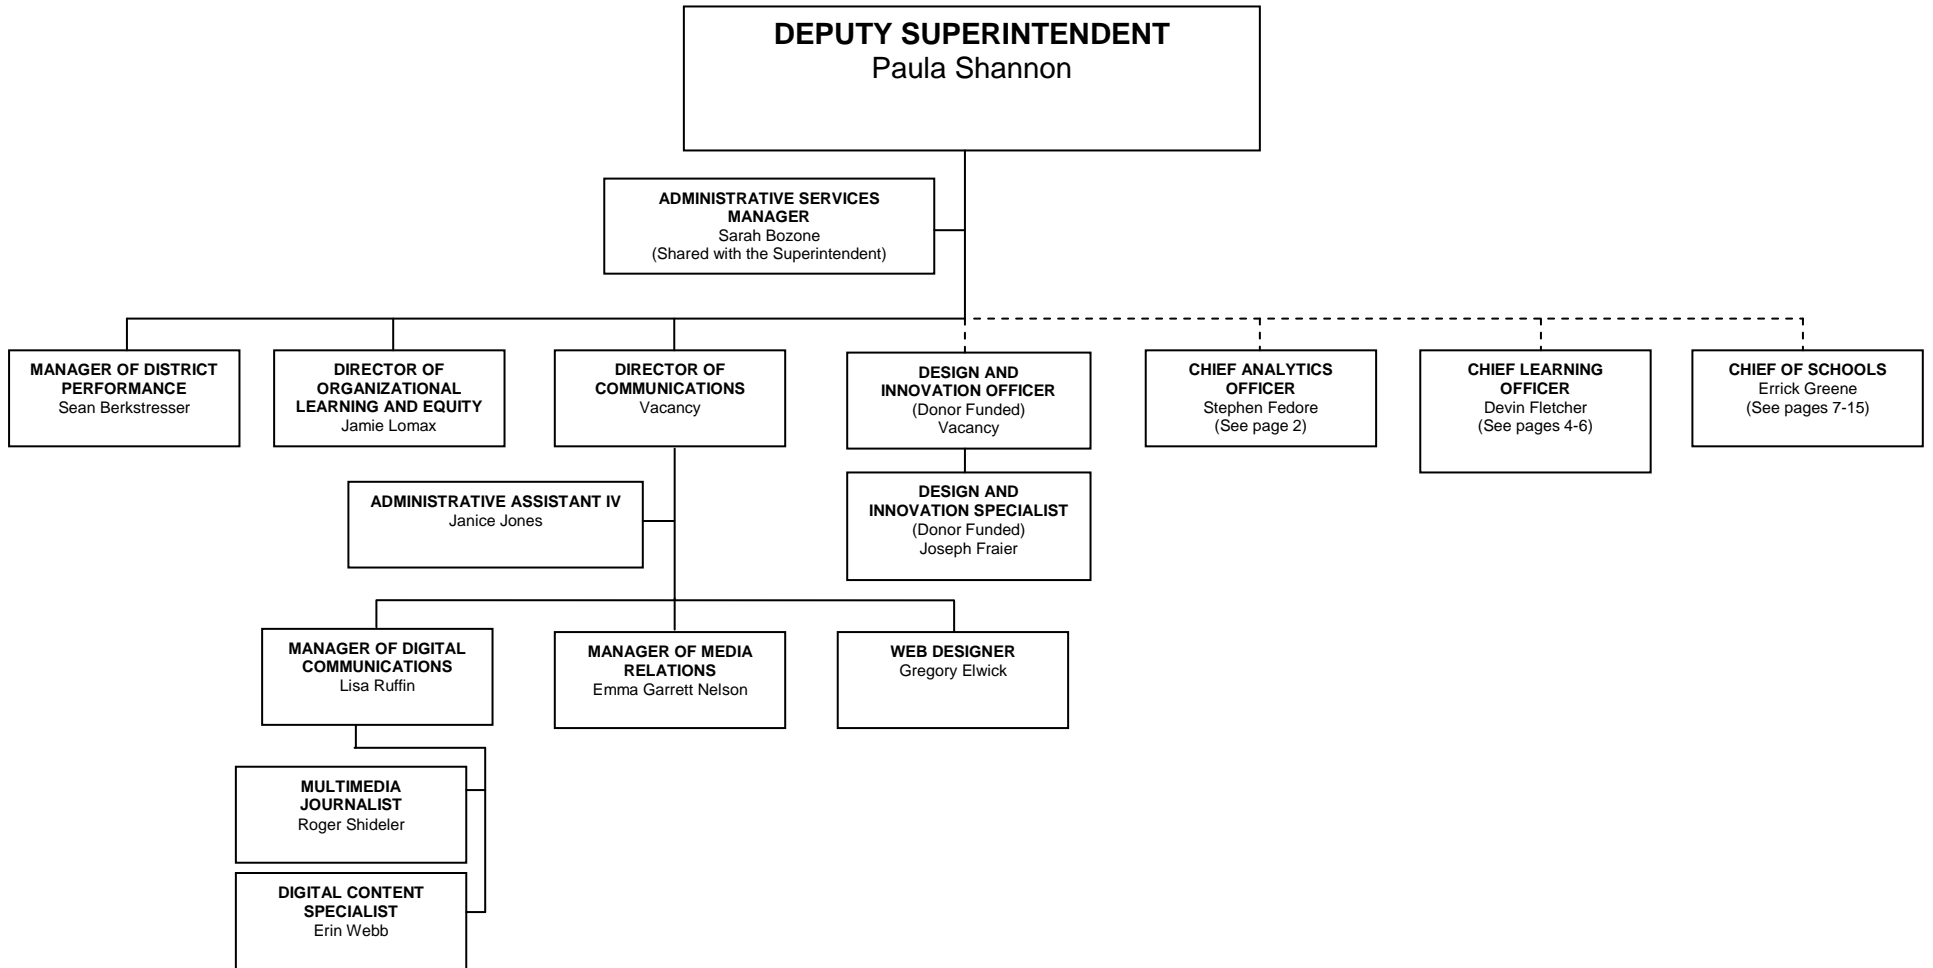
DEPUTY SUPERINTENDENT
Paula Shannon

ADMINISTRATIVE SERVICES MANAGER
Sarah Bozone
(Shared with the Superintendent)

MANAGER OF DISTRICT PERFORMANCE
Sean Berkstresser

DIRECTOR OF ORGANIZATIONAL LEARNING AND EQUITY
Jamie Lomax

DIRECTOR OF COMMUNICATIONS
Vacancy

DESIGN AND INNOVATION OFFICER
(Donor Funded)
Vacancy

CHIEF ANALYTICS OFFICER
Stephen Fedore
(See page 2)

CHIEF LEARNING OFFICER
Devin Fletcher
(See pages 4-6)

CHIEF OF SCHOOLS
Errick Greene
(See pages 7-15)

ADMINISTRATIVE ASSISTANT IV
Janice Jones

DESIGN AND INNOVATION SPECIALIST
(Donor Funded)
Joseph Fraier

MANAGER OF DIGITAL COMMUNICATIONS
Lisa Ruffin

MANAGER OF MEDIA RELATIONS
Emma Garrett Nelson

WEB DESIGNER
Gregory Elwick

MULTIMEDIA JOURNALIST
Roger Shideler

DIGITAL CONTENT SPECIALIST
Erin Webb